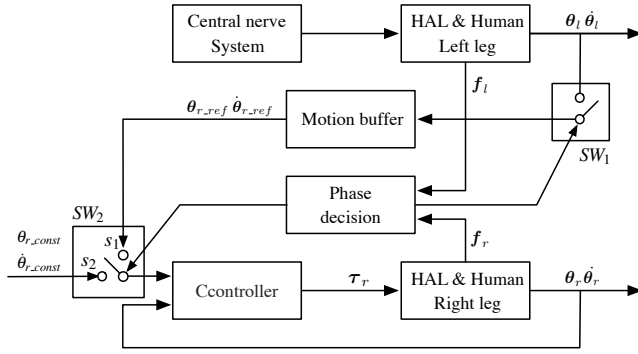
Central nerve System

HAL & Human Left leg

$\boldsymbol{\theta}_l \, \dot{\boldsymbol{\theta}}_l$

$\boldsymbol{f}_l$

$\boldsymbol{\theta}_{r\_ref} \, \dot{\boldsymbol{\theta}}_{r\_ref}$

Motion buffer

$SW_1$

Phase decision

$SW_2$

$\boldsymbol{\theta}_{r\_const}$

$\dot{\boldsymbol{\theta}}_{r\_const}$

$s_1$

$s_2$

$\boldsymbol{f}_r$

Ccontroller

$\boldsymbol{\tau}_r$

HAL & Human Right leg

$\boldsymbol{\theta}_r \, \dot{\boldsymbol{\theta}}_r$